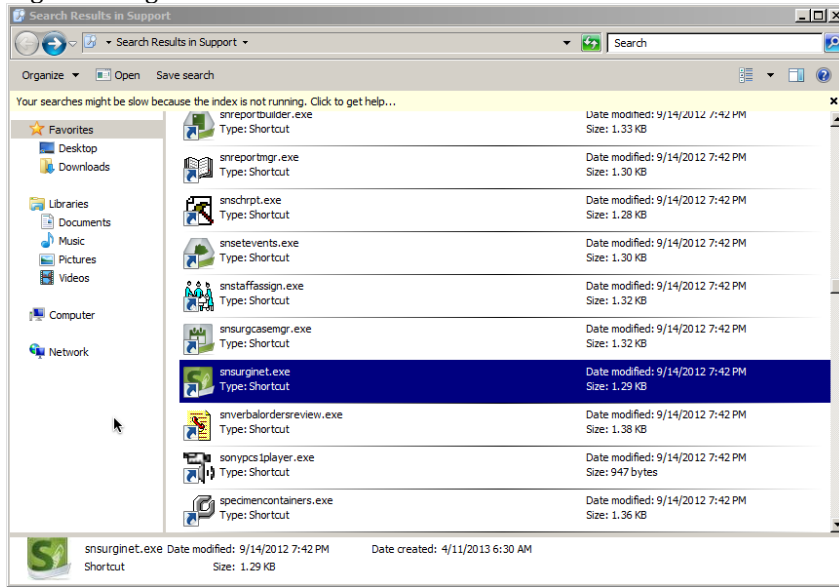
Search Results in Support

Search Results in Support

Search

Organize Open Save search

Your searches might be slow because the index is not running. Click to get help...

Favorites
Desktop
Downloads

Libraries
Documents
Music
Pictures
Videos

Computer

Network

snreportbuilder.exe
Type: Shortcut
Date modified: 9/14/2012 7:42 PM
Size: 1.33 KB

snreportmgr.exe
Type: Shortcut
Date modified: 9/14/2012 7:42 PM
Size: 1.30 KB

snschrpt.exe
Type: Shortcut
Date modified: 9/14/2012 7:42 PM
Size: 1.28 KB

snsetevents.exe
Type: Shortcut
Date modified: 9/14/2012 7:42 PM
Size: 1.30 KB

snstaffassign.exe
Type: Shortcut
Date modified: 9/14/2012 7:42 PM
Size: 1.32 KB

snsurgcasemgr.exe
Type: Shortcut
Date modified: 9/14/2012 7:42 PM
Size: 1.32 KB

snsurginet.exe
Type: Shortcut
Date modified: 9/14/2012 7:42 PM
Size: 1.29 KB

snverbalordersreview.exe
Type: Shortcut
Date modified: 9/14/2012 7:42 PM
Size: 1.38 KB

sonypcs1player.exe
Type: Shortcut
Date modified: 9/14/2012 7:42 PM
Size: 947 bytes

specimencontainers.exe
Type: Shortcut
Date modified: 9/14/2012 7:42 PM
Size: 1.36 KB

snsurginet.exe Date modified: 9/14/2012 7:42 PM Date created: 4/11/2013 6:30 AM
Shortcut Size: 1.29 KB